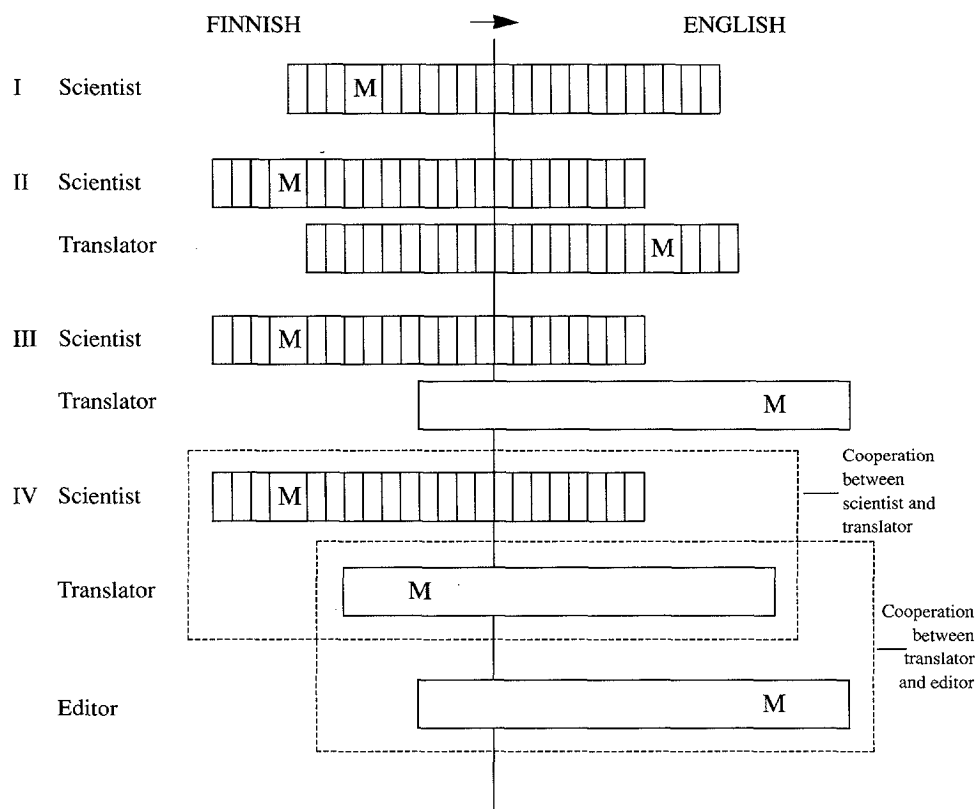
FINNISH

ENGLISH

I Scientist

M

II Scientist

M

Translator

M

III Scientist

M

Translator

M

IV Scientist

M

Cooperation between scientist and translator

Translator

M

Cooperation between translator and editor

Editor

M